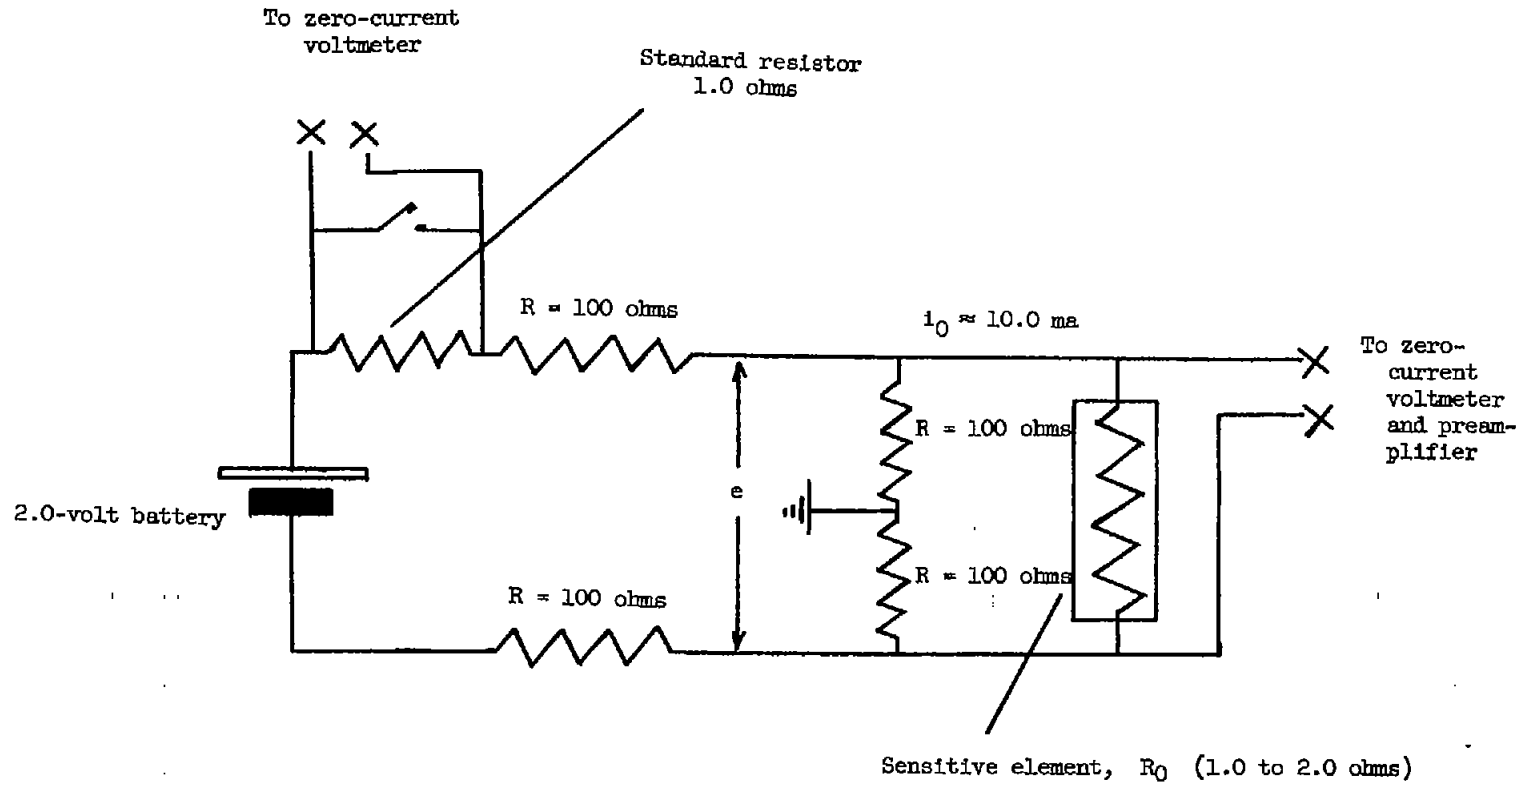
To zero-current voltmeter

Standard resistor 1.0 ohms

R = 100 ohms

$i_0 \approx 10.0$ ma

To zero-current voltmeter and preamplifier

R = 100 ohms

e

2.0-volt battery

R = 100 ohms

R = 100 ohms

Sensitive element, $R_0$ (1.0 to 2.0 ohms)